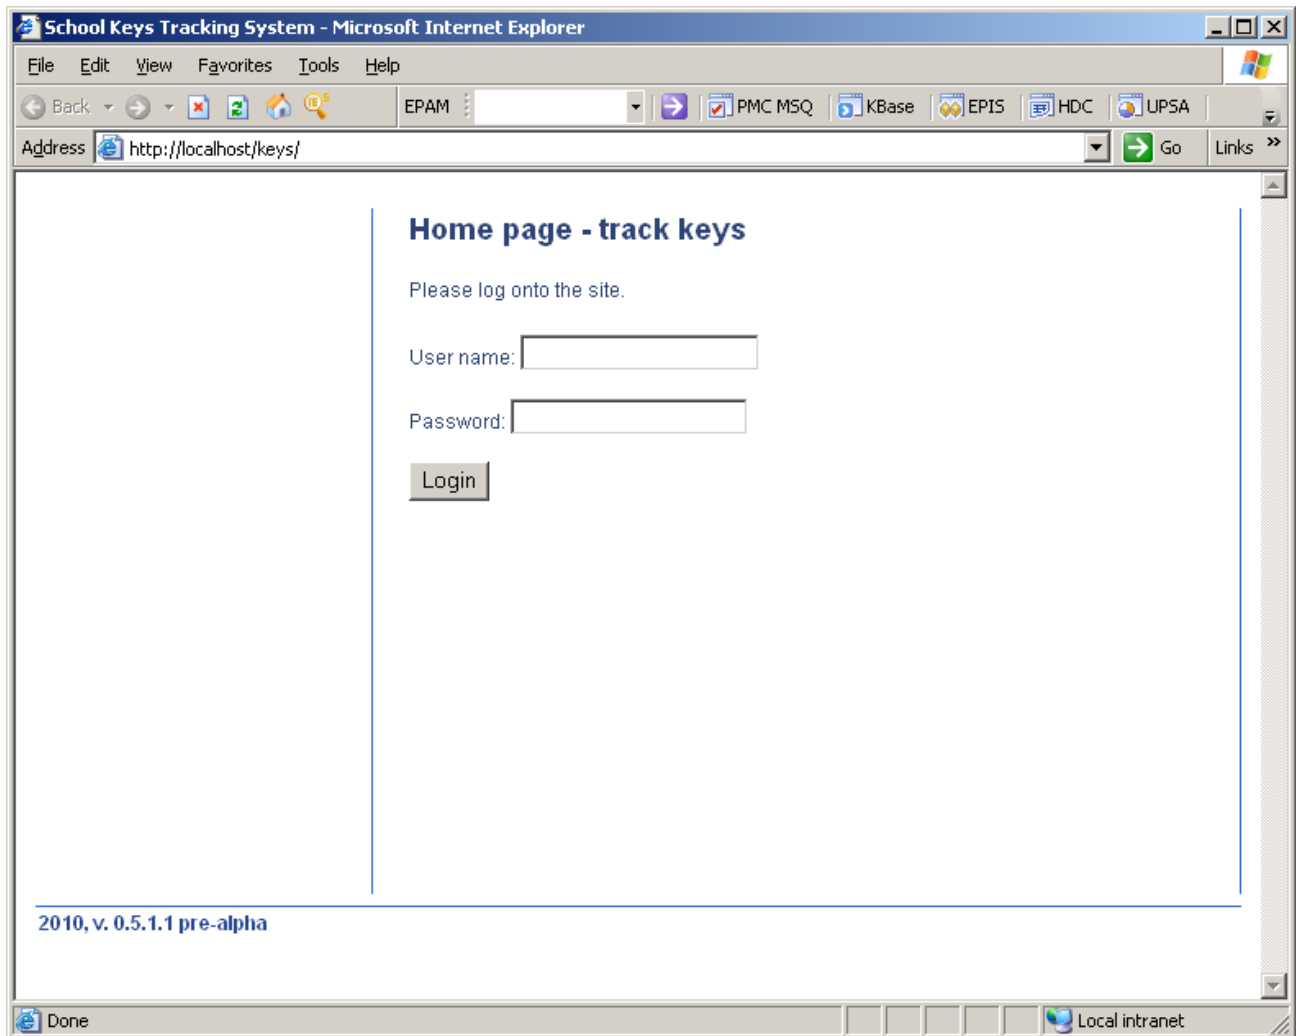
School Keys Tracking System - Microsoft Internet Explorer

File Edit View Favorites Tools Help

Back EPAM PMC MSQ KBase EPIS HDC UPSA

Address http://localhost/keys/ Go Links »

Home page - track keys

Please log onto the site.

User name:

Password:

Login

2010, v. 0.5.1.1 pre-alpha

Done Local intranet